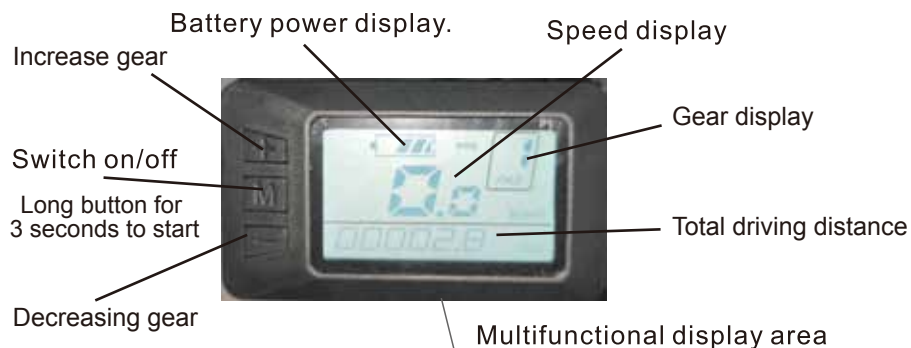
Battery power display.

Speed display

Increase gear

Gear display

Switch on/off

Long button for 3 seconds to start

M

Total driving distance

0.0

00002.8

Decreasing gear

Multifunctional display area